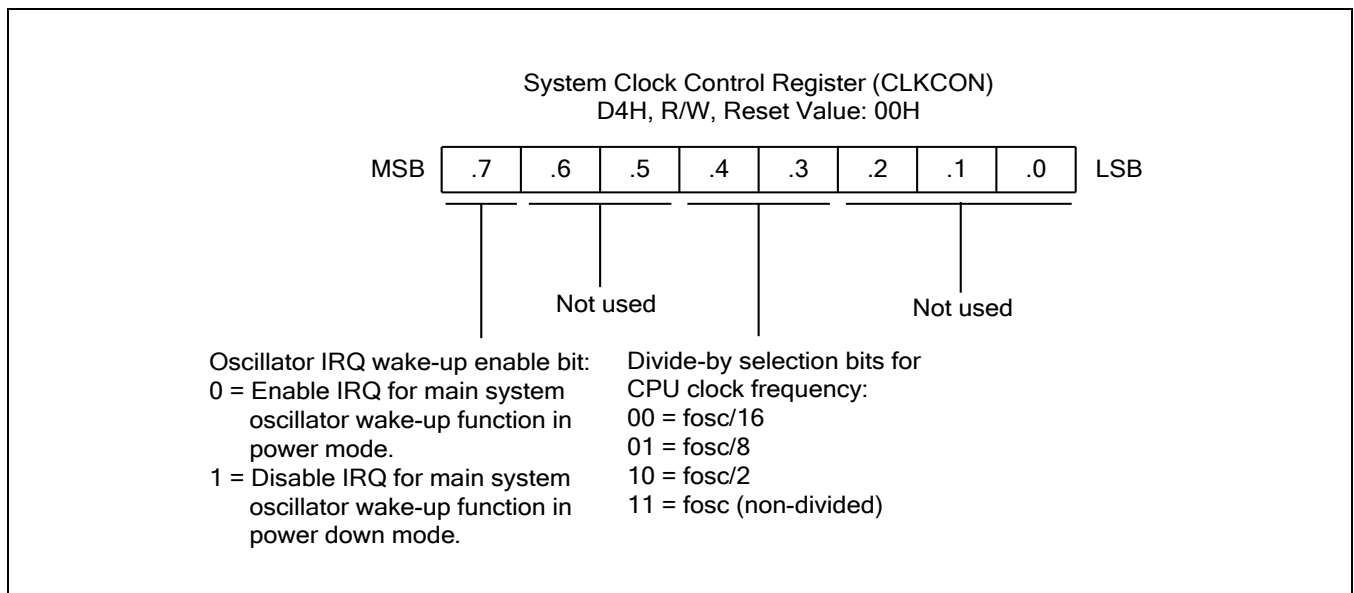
System Clock Control Register (CLKCON)
D4H, R/W, Reset Value: 00H

| MSB | .7 | .6 | .5 | .4 | .3 | .2 | .1 | .0 | LSB |
|---|---|---|---|---|---|---|---|---|---|

Not used

Not used

Oscillator IRQ wake-up enable bit:
0 = Enable IRQ for main system oscillator wake-up function in power mode.
1 = Disable IRQ for main system oscillator wake-up function in power down mode.

Divide-by selection bits for CPU clock frequency:
00 = fosc/16
01 = fosc/8
10 = fosc/2
11 = fosc (non-divided)